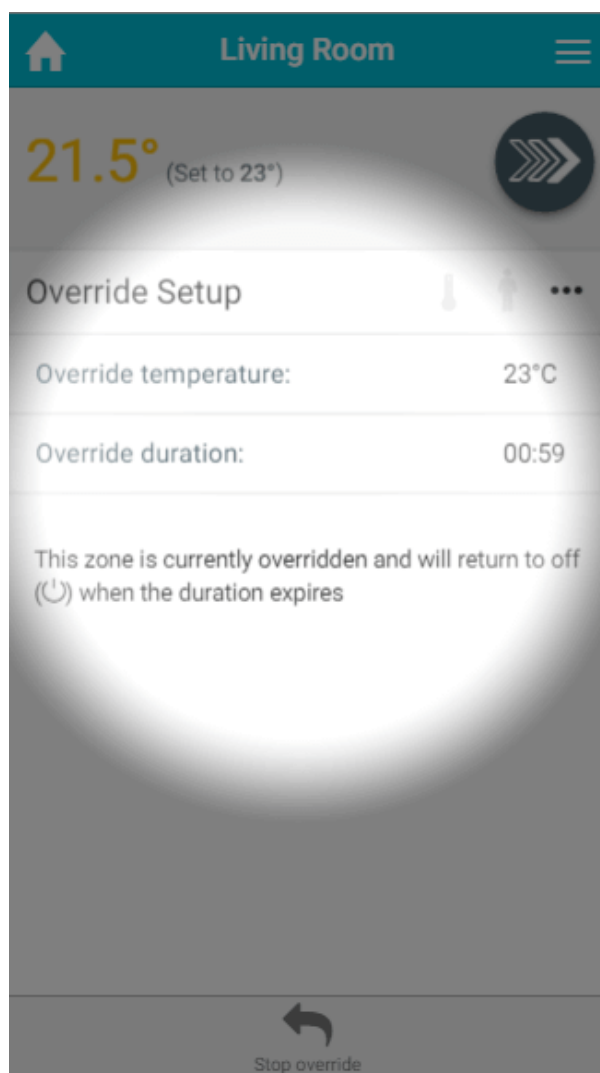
Living Room

21.5° (Set to 23°)

Override Setup •••

Override temperature: 23°C

Override duration: 00:59

This zone is currently overridden and will return to off (⏻) when the duration expires

Stop override